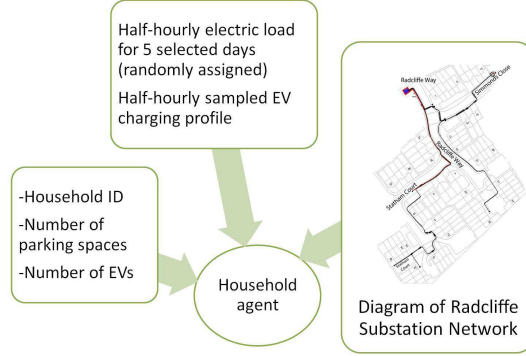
Half-hourly electric load for 5 selected days (randomly assigned)

Half-hourly sampled EV charging profile

-Household ID

-Number of parking spaces

-Number of EVs

Household agent

Radcliffe Way

Simmonds Close

Radcliffe Way

Statham Court

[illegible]

Diagram of Radcliffe Substation Network